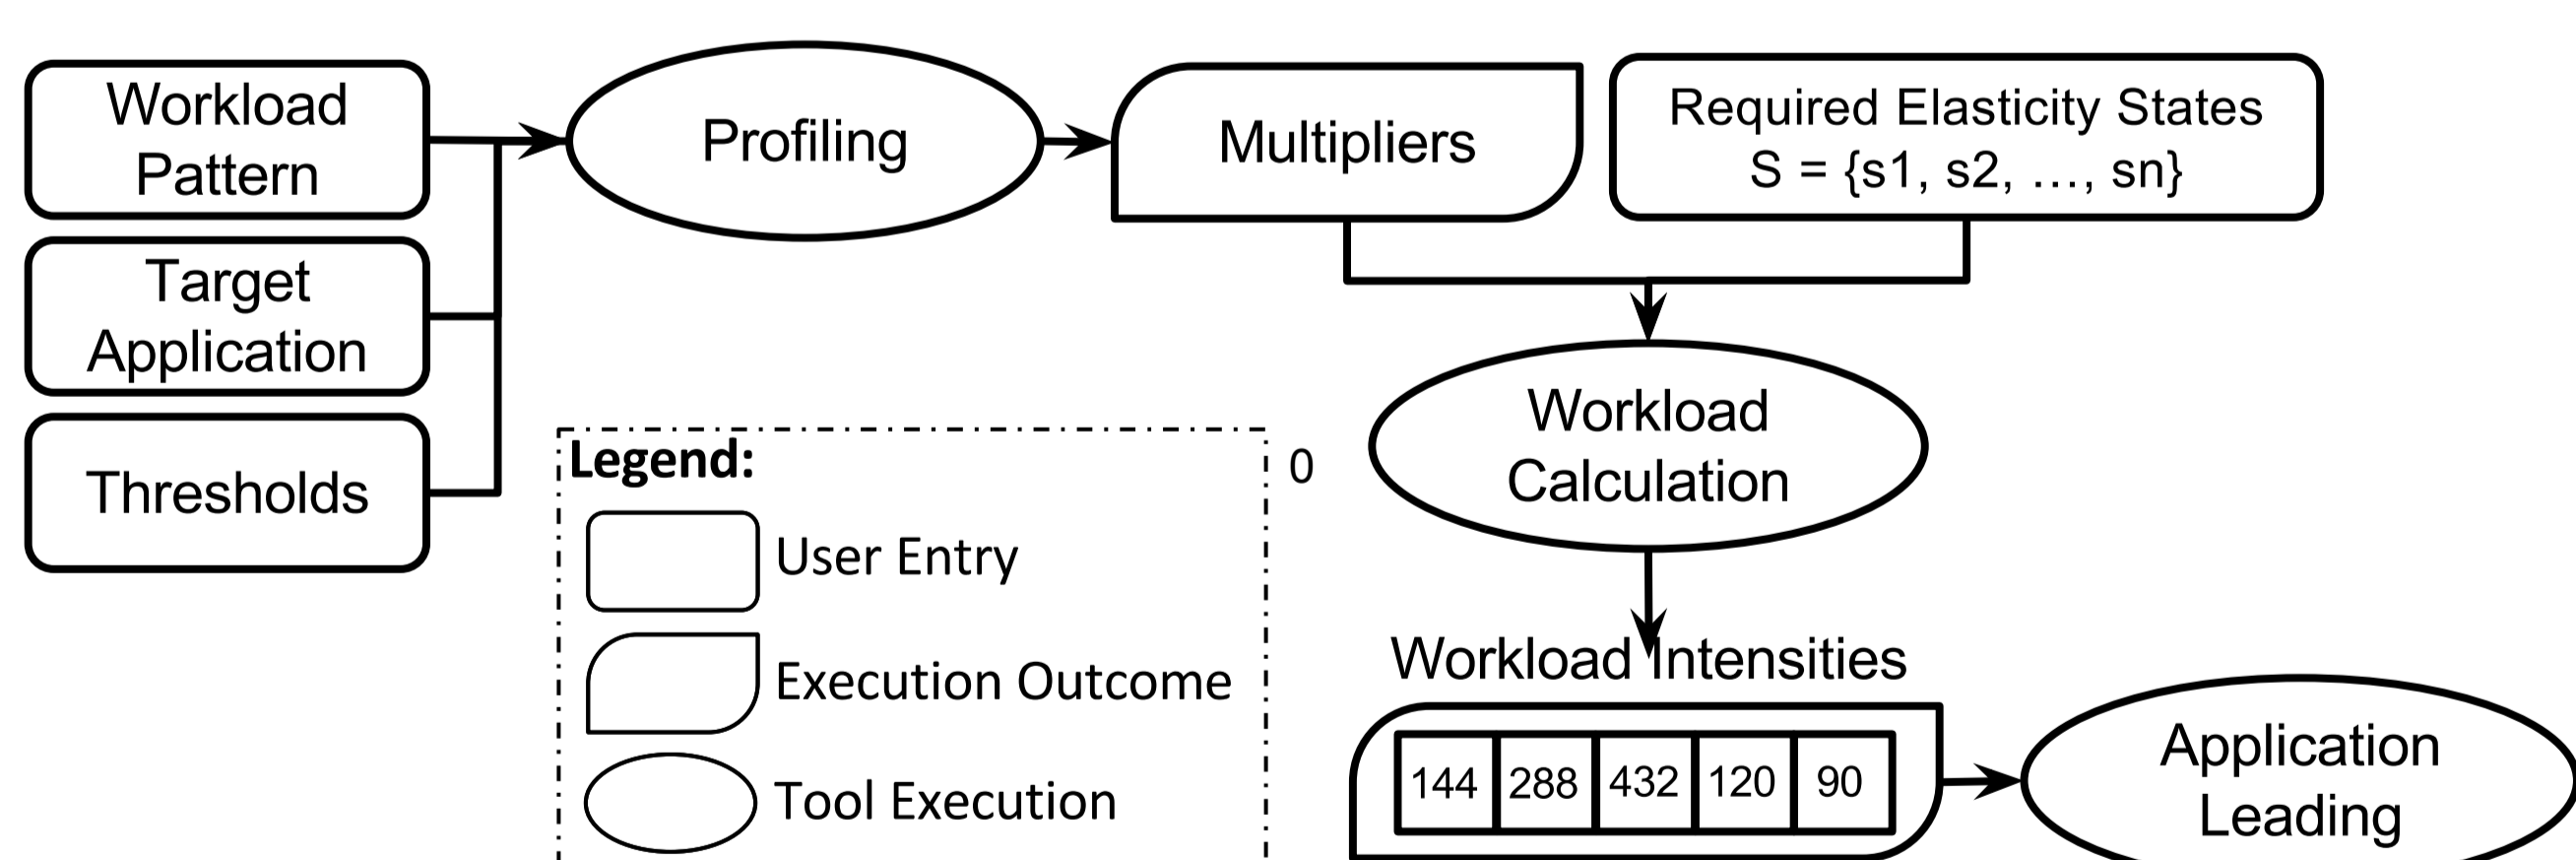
Workload Pattern

Target Application

Thresholds

Profiling

Multipliers

Required Elasticity States
S = {s1, s2, …, sn}

Workload Calculation

Legend:

User Entry

Execution Outcome

Tool Execution

0

Workload Intensities

| 144 | 288 | 432 | 120 | 90 |
|---|---|---|---|---|

Application Leading